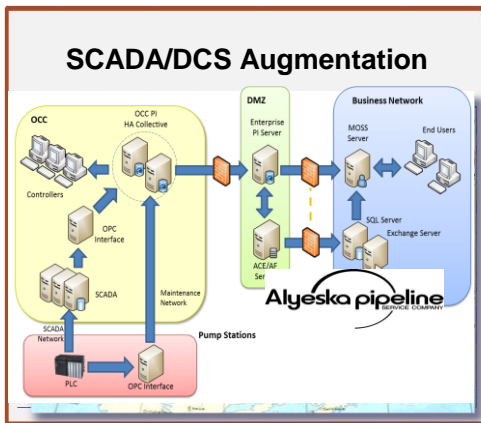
SCADA/DCS Augmentation

OCC

OCC PI HA Collective

Controllers

OPC Interface

SCADA

SCADA Network

Maintenance Network

DMZ

Enterprise PI Server

ACE/AF Ser

Business Network

MOSS Server

End Users

SQL Server

Exchange Server

Alyeska pipeline SERVICE COMPANY

Pump Stations

PLC

OPC Interface